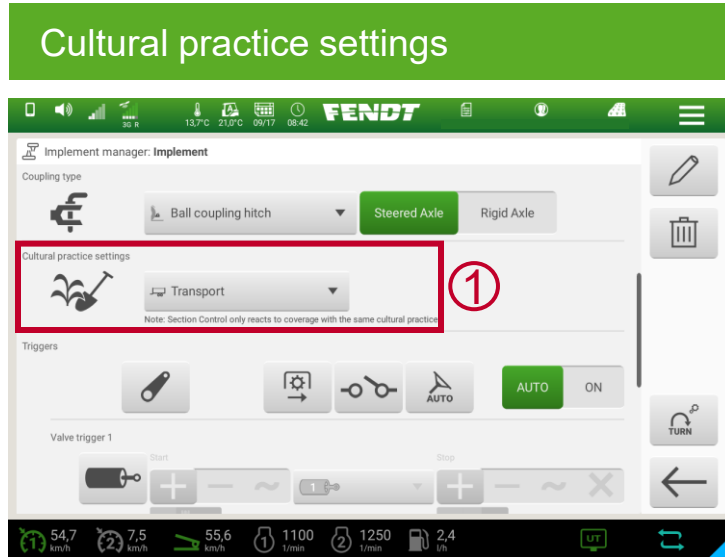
Cultural practice settings

3G R 13,7°C 21,0°C 09/17 08:42 FENDT

Implement manager: Implement

Coupling type

Ball coupling hitch

Steered Axle

Rigid Axle

Cultural practice settings

Transport

Note: Section Control only reacts to coverage with the same cultural practice

①

Triggers

AUTO

AUTO

ON

Valve trigger 1

Start

Stop

1

TURN

54,7 km/h

7,5 km/h

55,6 km/h

1100 1/min

1250 1/min

2,4 l/h

UT